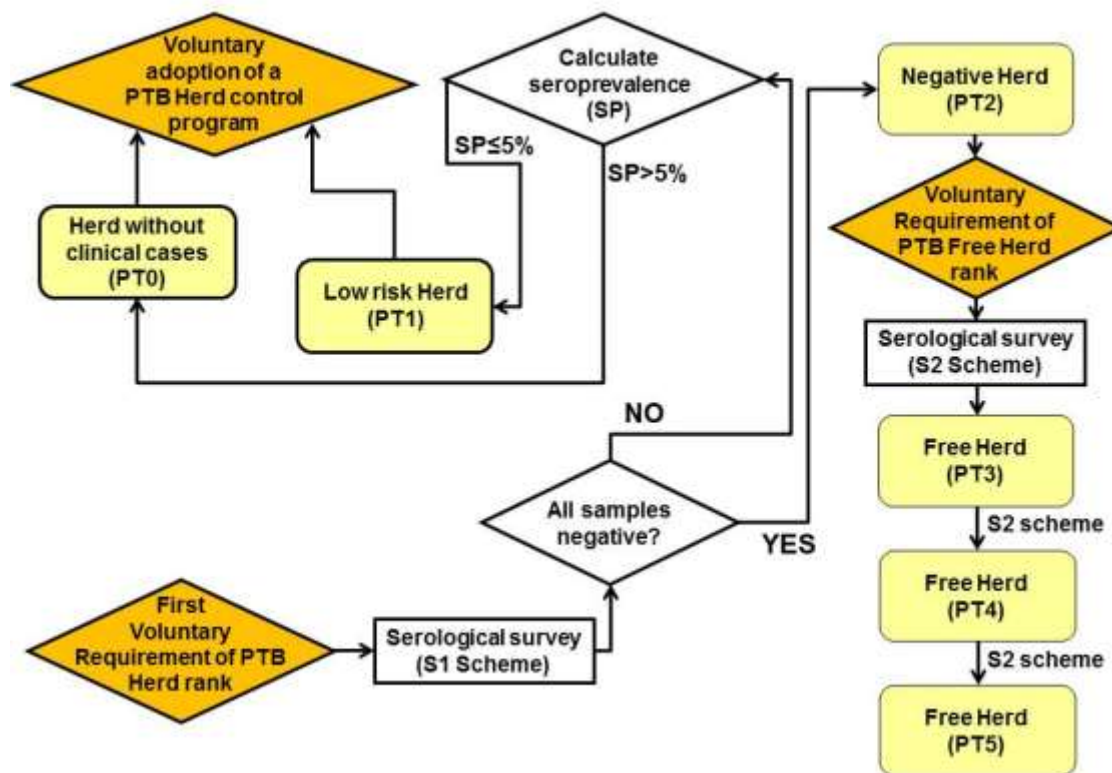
Voluntary adoption of a PTB Herd control program

Calculate seroprevalence (SP)

SP≤5%

SP>5%

Herd without clinical cases (PT0)

Low risk Herd (PT1)

Negative Herd (PT2)

Voluntary Requirement of PTB Free Herd rank

Serological survey (S2 Scheme)

Free Herd (PT3)

S2 scheme

Free Herd (PT4)

S2 scheme

Free Herd (PT5)

NO

All samples negative?

YES

First Voluntary Requirement of PTB Herd rank

Serological survey (S1 Scheme)